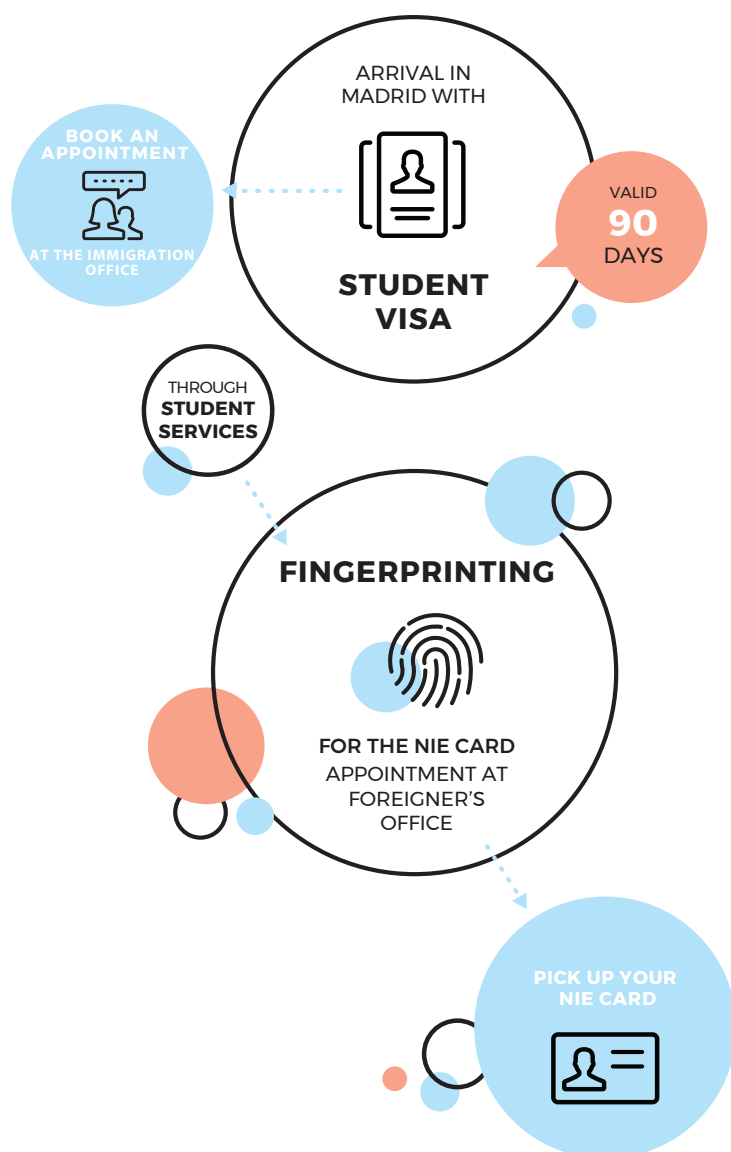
ARRIVAL IN MADRID WITH

STUDENT VISA

BOOK AN APPOINTMENT

AT THE IMMIGRATION OFFICE

VALID
90
DAYS

THROUGH
STUDENT SERVICES

FINGERPRINTING

FOR THE NIE CARD
APPOINTMENT AT FOREIGNER'S OFFICE

PICK UP YOUR NIE CARD